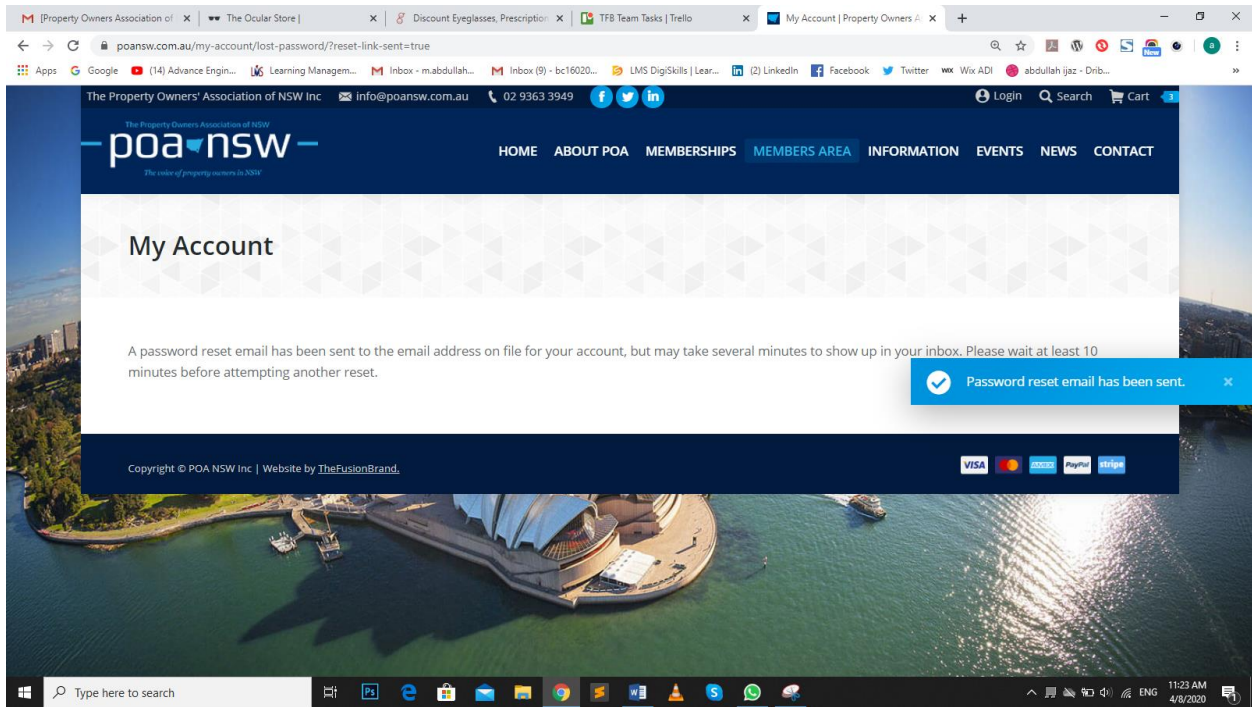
[Property Owners Association of ×
The Ocular Store | ×
Discount Eyeglasses, Prescription ×
TFB Team Tasks | Trello ×
My Account | Property Owners A ×
+

poansw.com.au/my-account/lost-password/?reset-link-sent=true

Apps Google (14) Advance Engin... Learning Managem... Inbox - m.abdullah... Inbox (9) - bc16020... LMS DigiSkills | Lear... (2) LinkedIn Facebook Twitter Wix ADI abdullah ijaz - Drib...

The Property Owners' Association of NSW Inc info@poansw.com.au 02 9363 3949 Login Search Cart 3

The Property Owners Association of NSW
poa nsw
The voice of property owners in NSW

HOME ABOUT POA MEMBERSHIPS MEMBERS AREA INFORMATION EVENTS NEWS CONTACT

My Account

A password reset email has been sent to the email address on file for your account, but may take several minutes to show up in your inbox. Please wait at least 10 minutes before attempting another reset.

Password reset email has been sent. ×

Copyright © POA NSW Inc | Website by TheFusionBrand.

VISA PayPal stripe

Type here to search

ENG 11:23 AM 4/8/2020